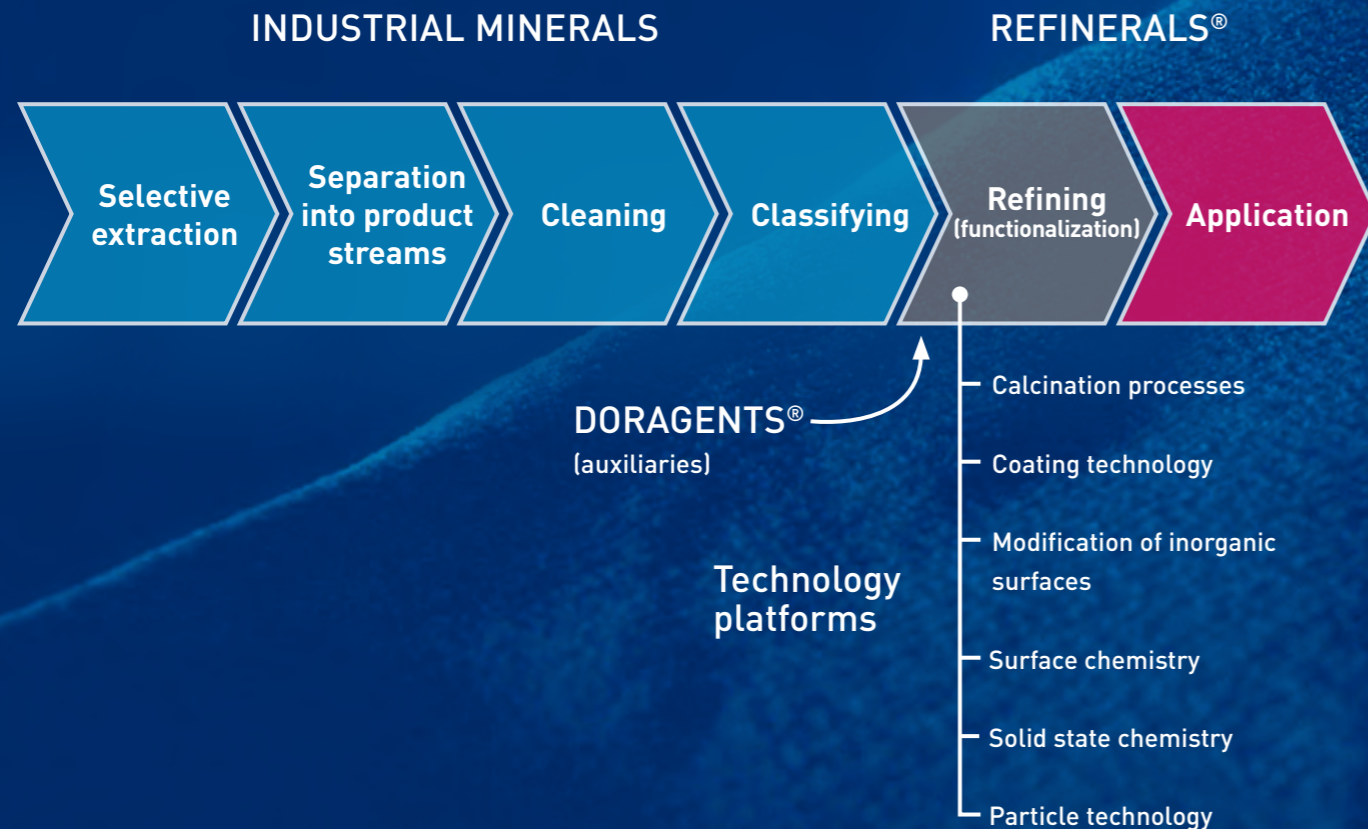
INDUSTRIAL MINERALS

REFINERALS®

Selective extraction

Separation into product streams

Cleaning

Classifying

Refining (functionalization)

Application

DORAGENTS® (auxiliaries)

Technology platforms

Calcination processes

Coating technology

Modification of inorganic surfaces

Surface chemistry

Solid state chemistry

Particle technology